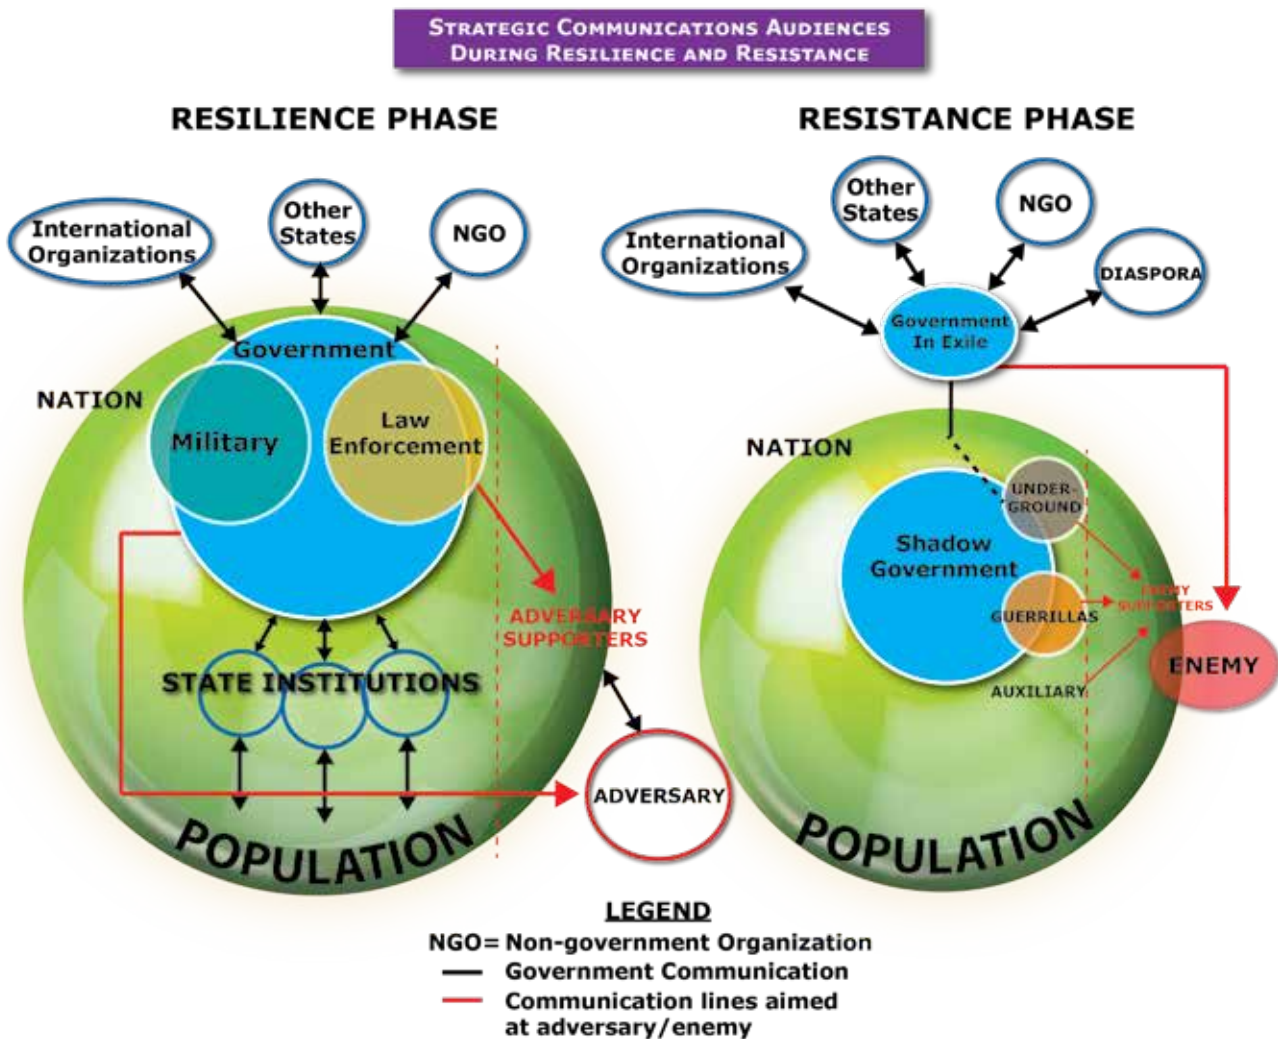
STRATEGIC COMMUNICATIONS AUDIENCES DURING RESILIENCE AND RESISTANCE

RESILIENCE PHASE

International Organizations

Other States

NGO

Government

NATION

Military

Law Enforcement

ADVERSARY SUPPORTERS

STATE INSTITUTIONS

ADVERSARY

POPULATION

RESISTANCE PHASE

Other States

NGO

International Organizations

DIASPORA

Government In Exile

NATION

UNDER-GROUND

Shadow Government

GUERRILLAS

ENEMY SUPPORTERS

ENEMY

AUXILIARY

POPULATION

LEGEND

NGO= Non-government Organization

Government Communication

Communication lines aimed at adversary/enemy